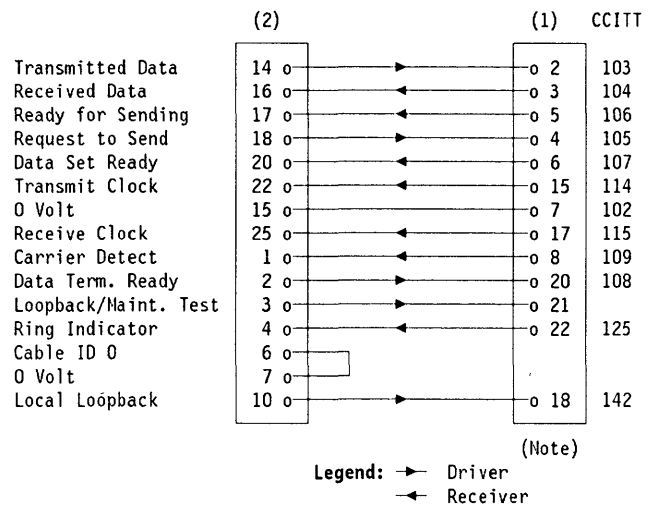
(2) (1) CCITT

| | (2) | (1) | CCITT |
|---|---|---|---|
| Transmitted Data | 14 o | o 2 | 103 |
| Received Data | 16 o | o 3 | 104 |
| Ready for Sending | 17 o | o 5 | 106 |
| Request to Send | 18 o | o 4 | 105 |
| Data Set Ready | 20 o | o 6 | 107 |
| Transmit Clock | 22 o | o 15 | 114 |
| 0 Volt | 15 o | o 7 | 102 |
| Receive Clock | 25 o | o 17 | 115 |
| Carrier Detect | 1 o | o 8 | 109 |
| Data Term. Ready | 2 o | o 20 | 108 |
| Loopback/Maint. Test | 3 o | o 21 | |
| Ring Indicator | 4 o | o 22 | 125 |
| Cable ID 0 | 6 o | | |
| 0 Volt | 7 o | | |
| Local Loopback | 10 o | o 18 | 142 |

(Note)

Legend: ► Driver
◄ Receiver